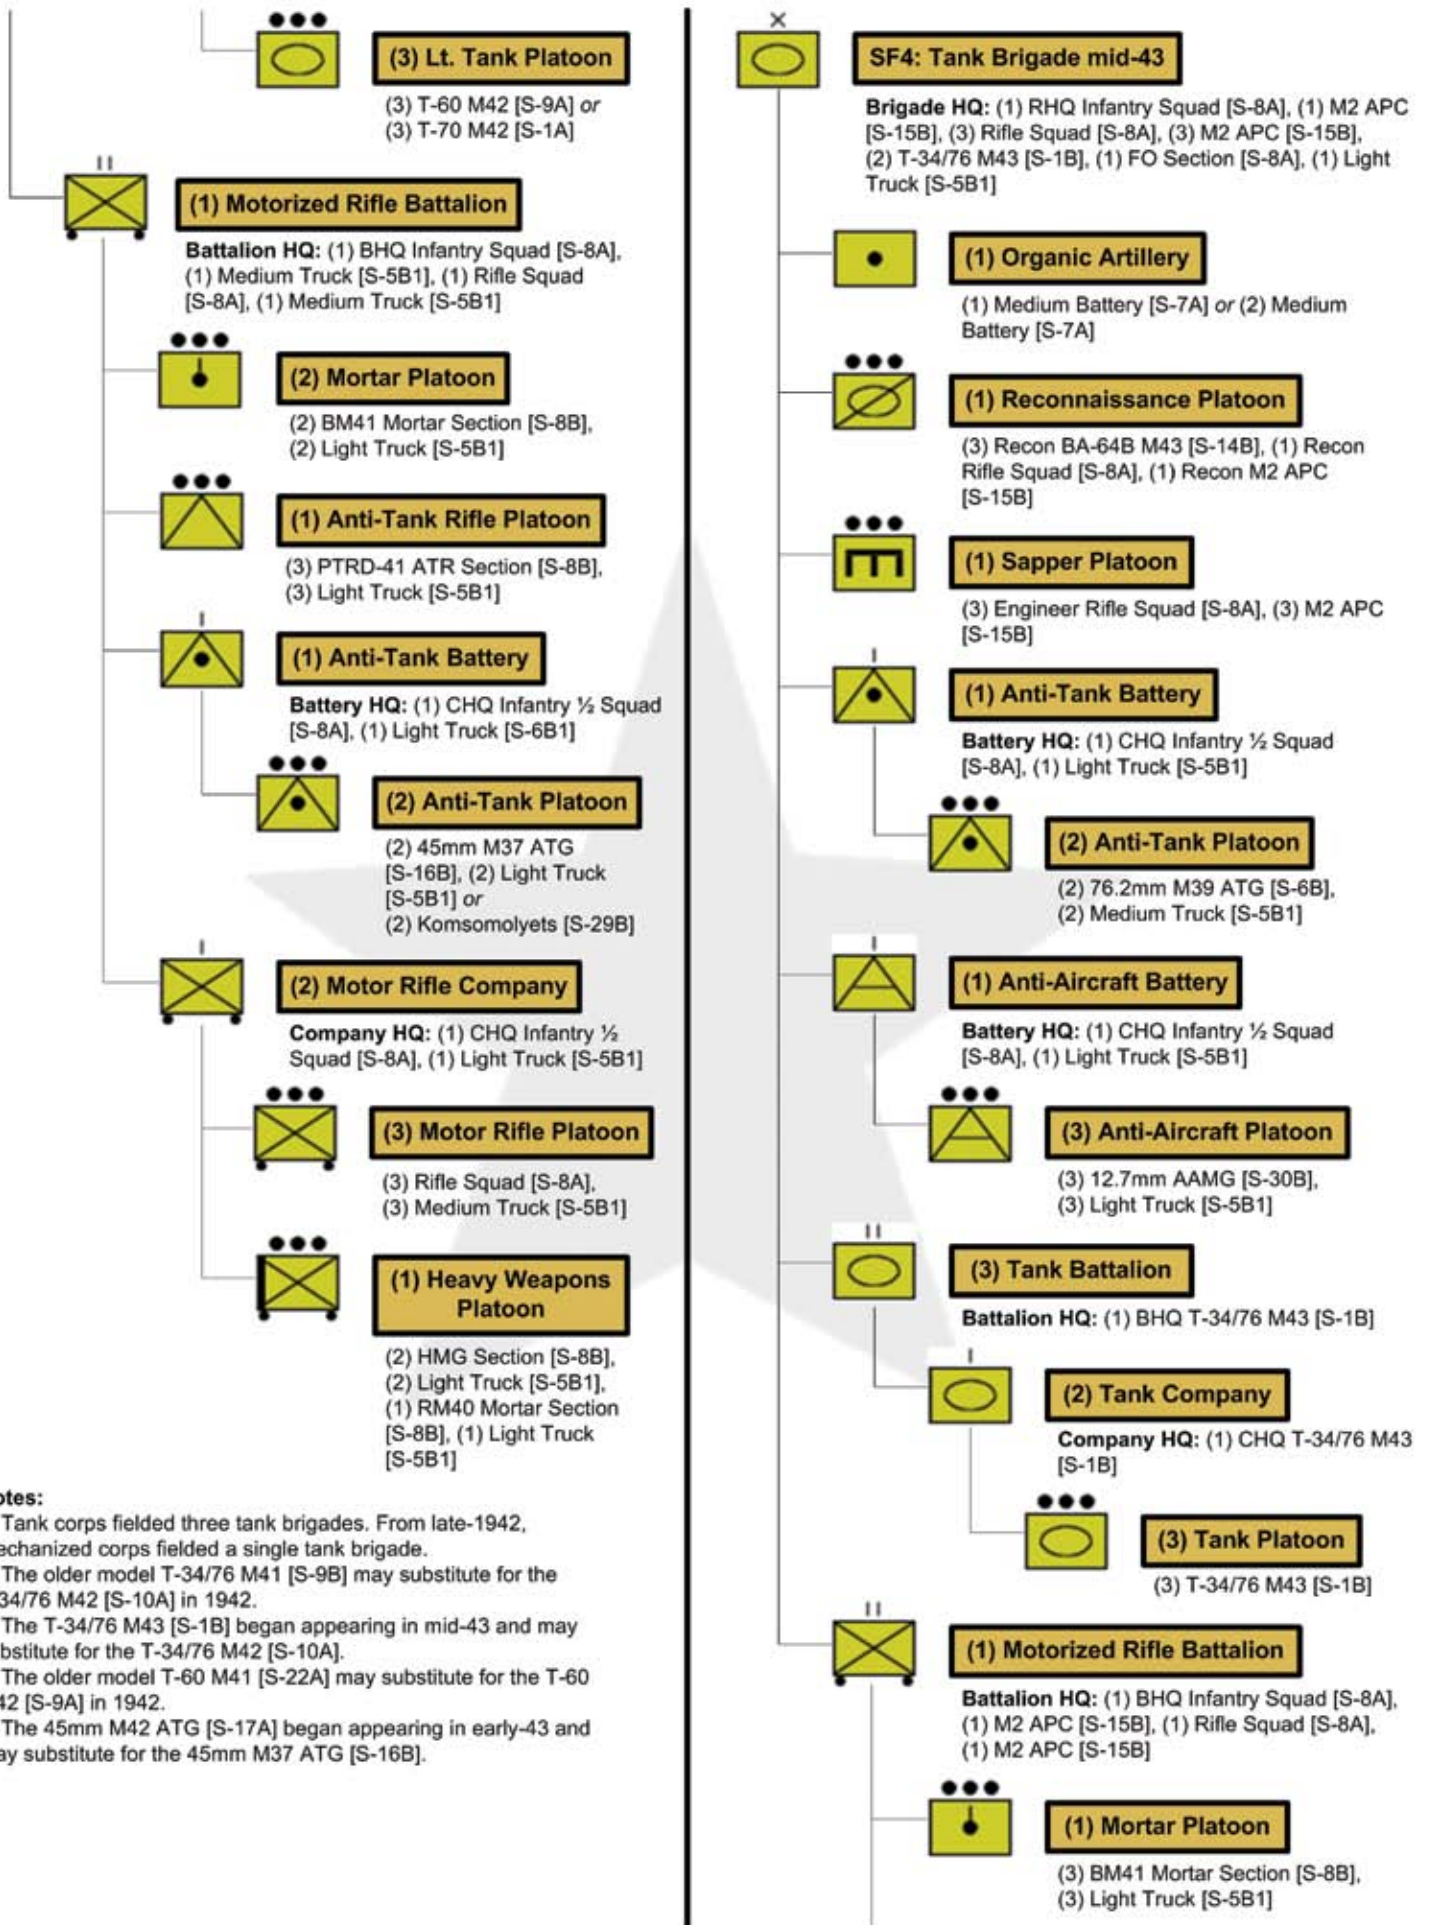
(3) Lt. Tank Platoon

(3) T-60 M42 [S-9A] *or*
(3) T-70 M42 [S-1A]

(1) Motorized Rifle Battalion

**Battalion HQ:** (1) BHQ Infantry Squad [S-8A], (1) Medium Truck [S-5B1], (1) Rifle Squad [S-8A], (1) Medium Truck [S-5B1]

(2) Mortar Platoon

(2) BM41 Mortar Section [S-8B], (2) Light Truck [S-5B1]

(1) Anti-Tank Rifle Platoon

(3) PTRD-41 ATR Section [S-8B], (3) Light Truck [S-5B1]

(1) Anti-Tank Battery

**Battery HQ:** (1) CHQ Infantry ½ Squad [S-8A], (1) Light Truck [S-6B1]

(2) Anti-Tank Platoon

(2) 45mm M37 ATG [S-16B], (2) Light Truck [S-5B1] *or*
(2) Komsomolyets [S-29B]

(2) Motor Rifle Company

**Company HQ:** (1) CHQ Infantry ½ Squad [S-8A], (1) Light Truck [S-5B1]

(3) Motor Rifle Platoon

(3) Rifle Squad [S-8A], (3) Medium Truck [S-5B1]

(1) Heavy Weapons Platoon

(2) HMG Section [S-8B], (2) Light Truck [S-5B1], (1) RM40 Mortar Section [S-8B], (1) Light Truck [S-5B1]

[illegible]tes:
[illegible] Tank corps fielded three tank brigades. From late-1942, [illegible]echanized corps fielded a single tank brigade.
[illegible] The older model T-34/76 M41 [S-9B] may substitute for the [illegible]34/76 M42 [S-10A] in 1942.
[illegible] The T-34/76 M43 [S-1B] began appearing in mid-43 and may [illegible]bstitute for the T-34/76 M42 [S-10A].
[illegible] The older model T-60 M41 [S-22A] may substitute for the T-60 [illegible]42 [S-9A] in 1942.
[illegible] The 45mm M42 ATG [S-17A] began appearing in early-43 and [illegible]ay substitute for the 45mm M37 ATG [S-16B].

SF4: Tank Brigade mid-43

**Brigade HQ:** (1) RHQ Infantry Squad [S-8A], (1) M2 APC [S-15B], (3) Rifle Squad [S-8A], (3) M2 APC [S-15B], (2) T-34/76 M43 [S-1B], (1) FO Section [S-8A], (1) Light Truck [S-5B1]

(1) Organic Artillery

(1) Medium Battery [S-7A] *or* (2) Medium Battery [S-7A]

(1) Reconnaissance Platoon

(3) Recon BA-64B M43 [S-14B], (1) Recon Rifle Squad [S-8A], (1) Recon M2 APC [S-15B]

(1) Sapper Platoon

(3) Engineer Rifle Squad [S-8A], (3) M2 APC [S-15B]

(1) Anti-Tank Battery

**Battery HQ:** (1) CHQ Infantry ½ Squad [S-8A], (1) Light Truck [S-5B1]

(2) Anti-Tank Platoon

(2) 76.2mm M39 ATG [S-6B], (2) Medium Truck [S-5B1]

(1) Anti-Aircraft Battery

**Battery HQ:** (1) CHQ Infantry ½ Squad [S-8A], (1) Light Truck [S-5B1]

(3) Anti-Aircraft Platoon

(3) 12.7mm AAMG [S-30B], (3) Light Truck [S-5B1]

(3) Tank Battalion

**Battalion HQ:** (1) BHQ T-34/76 M43 [S-1B]

(2) Tank Company

**Company HQ:** (1) CHQ T-34/76 M43 [S-1B]

(3) Tank Platoon

(3) T-34/76 M43 [S-1B]

(1) Motorized Rifle Battalion

**Battalion HQ:** (1) BHQ Infantry Squad [S-8A], (1) M2 APC [S-15B], (1) Rifle Squad [S-8A], (1) M2 APC [S-15B]

(1) Mortar Platoon

(3) BM41 Mortar Section [S-8B], (3) Light Truck [S-5B1]